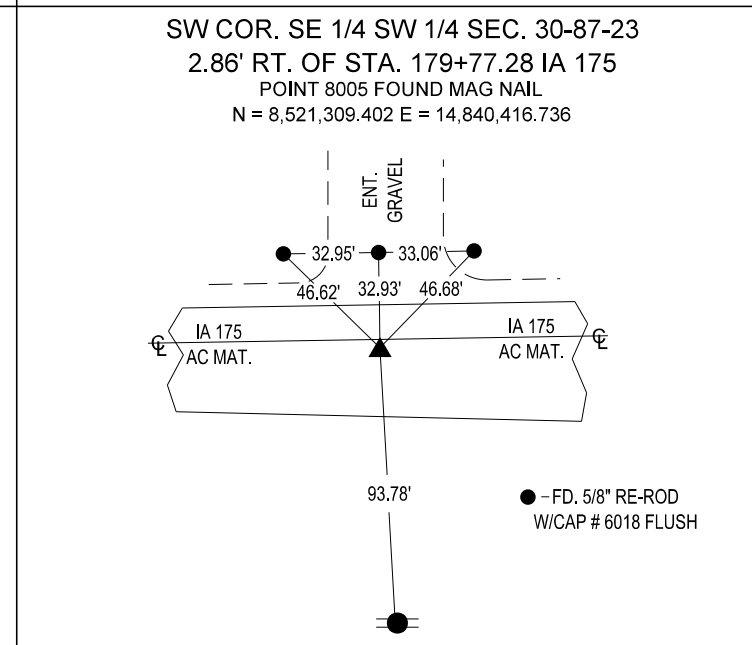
SW COR. SE 1/4 SW 1/4 SEC. 30-87-23
2.86' RT. OF STA. 179+77.28 IA 175
POINT 8005 FOUND MAG NAIL
N = 8,521,309.402 E = 14,840,416.736

ENT.
GRAVEL

32.95'
33.06'
46.62'
32.93'
46.68'

℄
IA 175
AC MAT.

IA 175
AC MAT.
℄

93.78'

● - FD. 5/8" RE-ROD
W/CAP # 6018 FLUSH